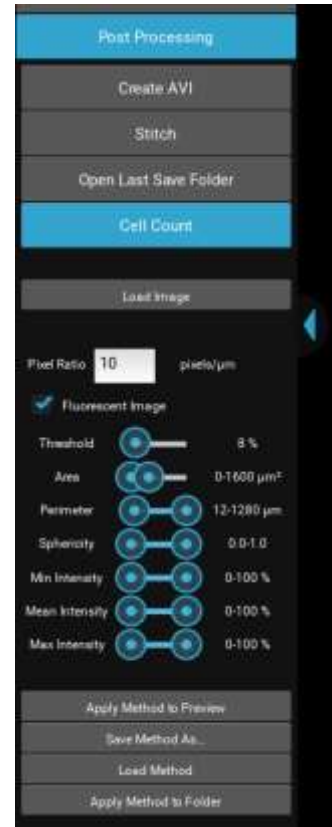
Post Processing

Create AVI

Stitch

Open Last Save Folder

Cell Count

Load Image

Pixel Ratio 10 pixels/µm

Fluorescent Image

Threshold 8 %

Area 0-1600 µm²

Perimeter 12-1280 µm

Sphericity 0.0-1.0

Min Intensity 0-100 %

Mean Intensity 0-100 %

Max Intensity 0-100 %

Apply Method to Preview

Save Method As...

Load Method

Apply Method to Folder